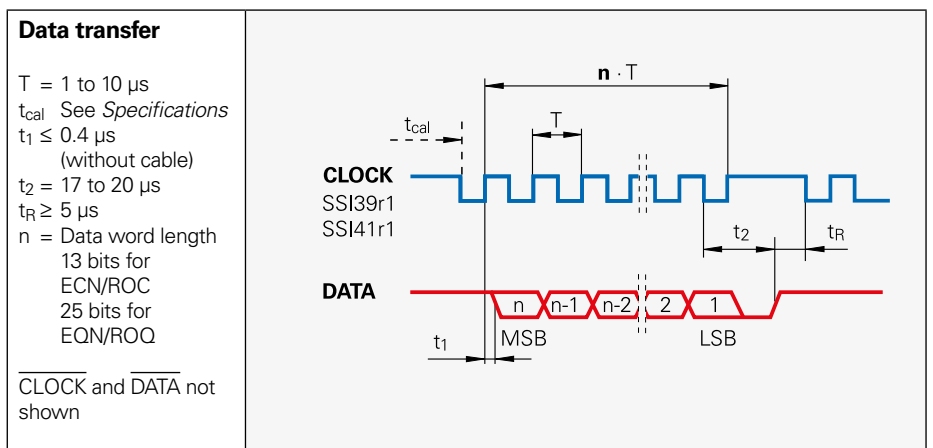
**Data transfer**

T = 1 to 10 µs
$t_{cal}$ See *Specifications*
$t_1 \leq$ 0.4 µs (without cable)
$t_2$ = 17 to 20 µs
$t_R \geq$ 5 µs
n = Data word length 13 bits for ECN/ROC 25 bits for EQN/ROQ

$\overline{\text{CLOCK}}$ and $\overline{\text{DATA}}$ not shown

**n** · T

T

$t_{cal}$

**CLOCK**
SSI39r1
SSI41r1

$t_2$

$t_R$

**DATA**

n n-1 n-2 2 1

$t_1$

MSB

LSB